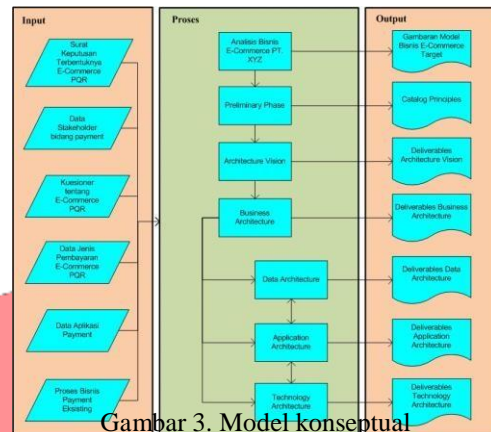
Input

Surat Keputusan Terbentuknya E-Commerce PQR

Data Stakeholder bidang payment

Kuesioner tentang E-Commerce PQR

Data Jenis Pembayaran E-Commerce PQR

Data Aplikasi Payment

Proses Bisnis Payment Eksisting

Proses

Analisa Bisnis E-Commerce PT. XYZ

Preliminary Phase

Architecture Vision

Business Architecture

Data Architecture

Application Architecture

Technology Architecture

Output

Gambaran Model Bisnis E-Commerce Target

Catalog Principles

Deliverables Architecture Vision

Deliverables Business Architecture

Deliverables Data Architecture

Deliverables Application Architecture

Deliverables Technology Architecture

Gambar 3. Model konseptual